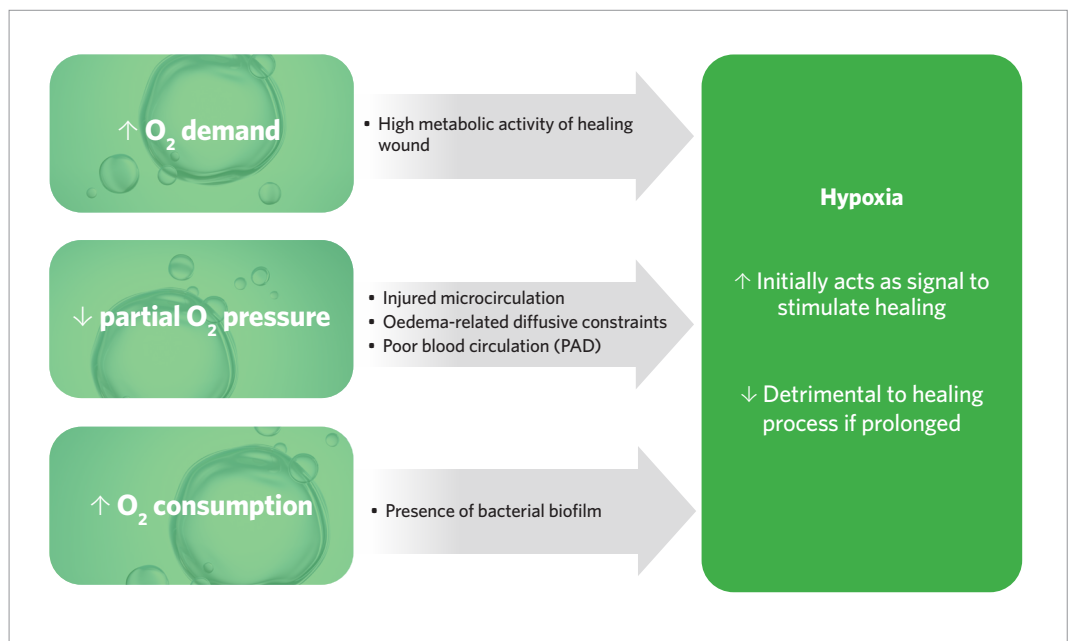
↑ $O_2$ demand

• High metabolic activity of healing wound

↓ partial $O_2$ pressure

• Injured microcirculation
• Oedema-related diffusive constraints
• Poor blood circulation (PAD)

↑ $O_2$ consumption

• Presence of bacterial biofilm

Hypoxia

↑ Initially acts as signal to stimulate healing

↓ Detrimental to healing process if prolonged